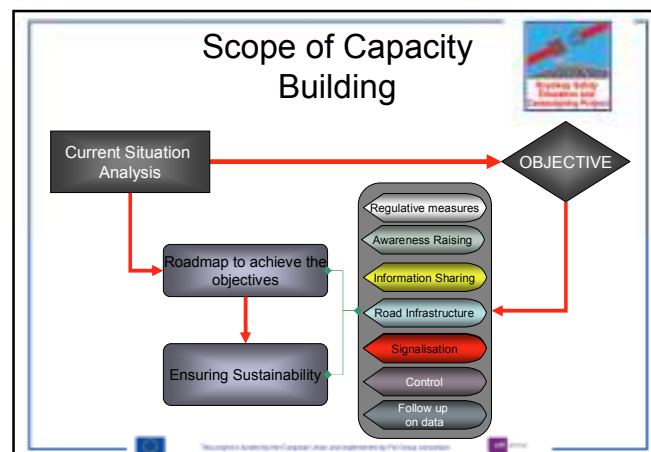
Scope of Capacity Building

Current Situation Analysis

OBJECTIVE

Roadmap to achieve the objectives

Ensuring Sustainability

Regulative measures

Awareness Raising

Information Sharing

Road Infrastructure

Signalisation

Control

Follow up on data

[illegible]